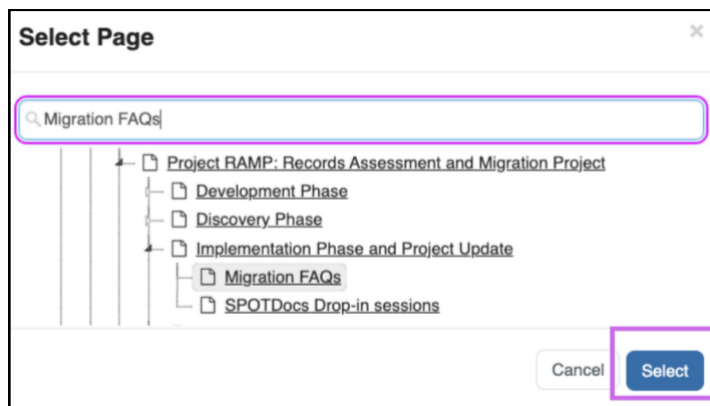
Select Page

×

Migration FAQs

Project RAMP: Records Assessment and Migration Project

Development Phase

Discovery Phase

Implementation Phase and Project Update

Migration FAQs

SPOTDocs Drop-in sessions

Cancel

Select